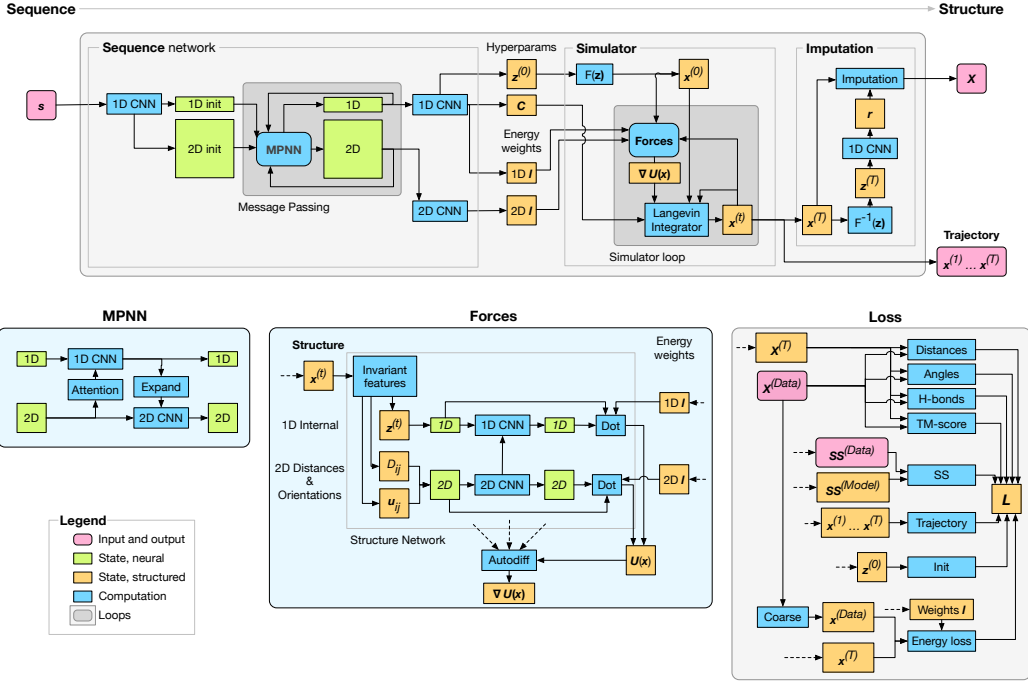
Sequence

Structure

Sequence network

Hyperparams

Simulator

Imputation

$s$

1D CNN

1D init

1D

1D CNN

$z^{(0)}$

F(z)

$x^{(0)}$

Imputation

$X$

2D init

MPNN

2D

$C$

Forces

$r$

Energy weights

1D CNN

1D $l$

$\nabla U(x)$

$z^{(T)}$

Message Passing

2D CNN

2D $l$

Langevin Integrator

$x^{(t)}$

$x^{(T)}$

$F^{-1}(z)$

Simulator loop

Trajectory

$x^{(1)} \dots x^{(T)}$

MPNN

1D

1D CNN

1D

Attention

Expand

2D

2D CNN

2D

Forces

Structure

Energy weights

$x^{(t)}$

Invariant features

1D Internal

$z^{(t)}$

1D

1D CNN

1D

Dot

1D $l$

2D Distances & Orientations

$D_{ij}$

$u_{ij}$

2D

2D CNN

2D

Dot

2D $l$

Structure Network

Autodiff

$U(x)$

$\nabla U(x)$

Legend

Input and output

State, neural

State, structured

Computation

Loops

Loss

$X^{(T)}$

Distances

$X^{(Data)}$

Angles

H-bonds

TM-score

$SS^{(Data)}$

SS

$SS^{(Model)}$

$L$

$x^{(1)} \dots x^{(T)}$

Trajectory

$z^{(0)}$

Init

Coarse

$x^{(Data)}$

Weights $l$

Energy loss

$x^{(T)}$